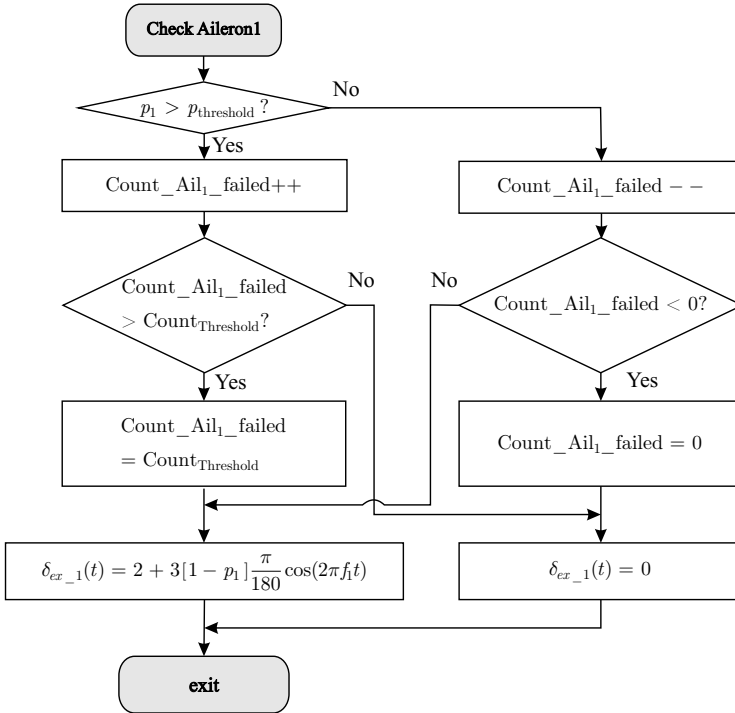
Check Aileron1

$p_1 > p_{\text{threshold}}$ ?

No

Yes

Count_Ail$_1$_failed++

Count_Ail$_1$_failed −−

Count_Ail$_1$_failed $>$ Count$_{\text{Threshold}}$?

No

No

Count_Ail$_1$_failed $< 0$?

Yes

Yes

Count_Ail$_1$_failed $=$ Count$_{\text{Threshold}}$

Count_Ail$_1$_failed $= 0$

$\delta_{ex\_1}(t) = 2 + 3[1 - p_1]\frac{\pi}{180}\cos(2\pi f_1 t)$

$\delta_{ex\_1}(t) = 0$

exit